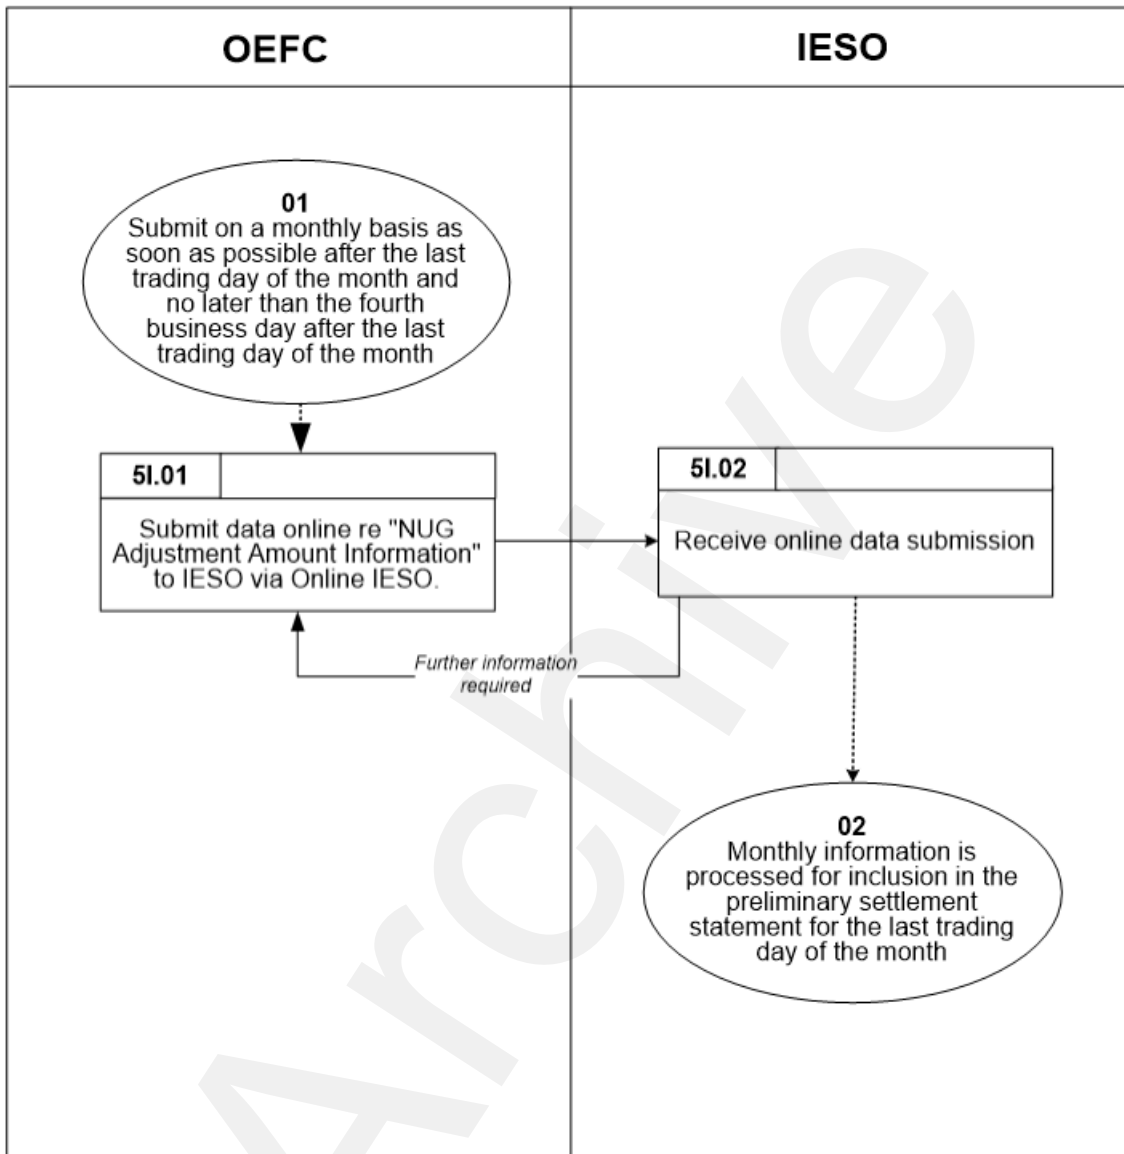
OEFC

IESO

01
Submit on a monthly basis as soon as possible after the last trading day of the month and no later than the fourth business day after the last trading day of the month

5I.01

Submit data online re "NUG Adjustment Amount Information" to IESO via Online IESO.

5I.02

Receive online data submission

Further information required

02
Monthly information is processed for inclusion in the preliminary settlement statement for the last trading day of the month

Archive